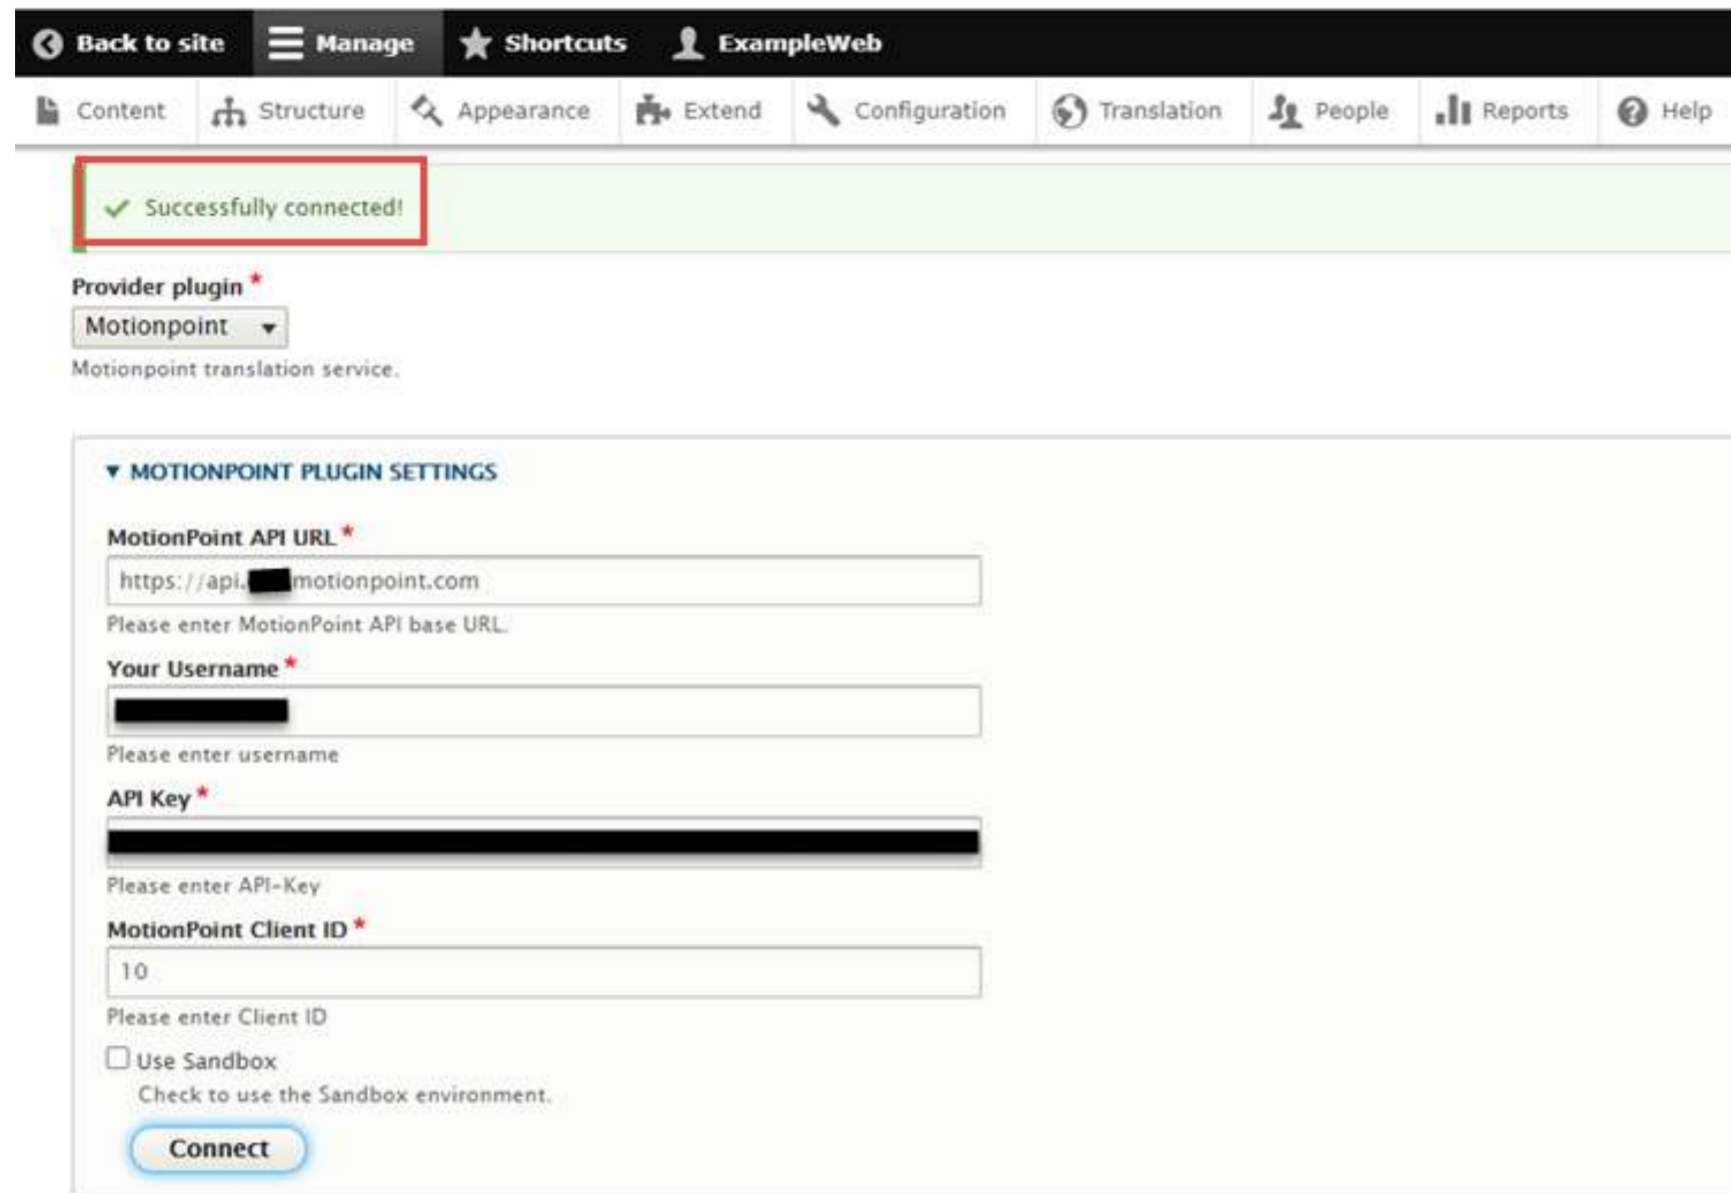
Back to site Manage Shortcuts ExampleWeb

Content Structure Appearance Extend Configuration Translation People Reports Help

Successfully connected!

Provider plugin *

Motionpoint

Motionpoint translation service.

▾ MOTIONPOINT PLUGIN SETTINGS

MotionPoint API URL *

https://api.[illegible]motionpoint.com

Please enter MotionPoint API base URL.

Your Username *

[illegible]

Please enter username

API Key *

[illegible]

Please enter API-Key

MotionPoint Client ID *

10

Please enter Client ID

Use Sandbox

Check to use the Sandbox environment.

Connect